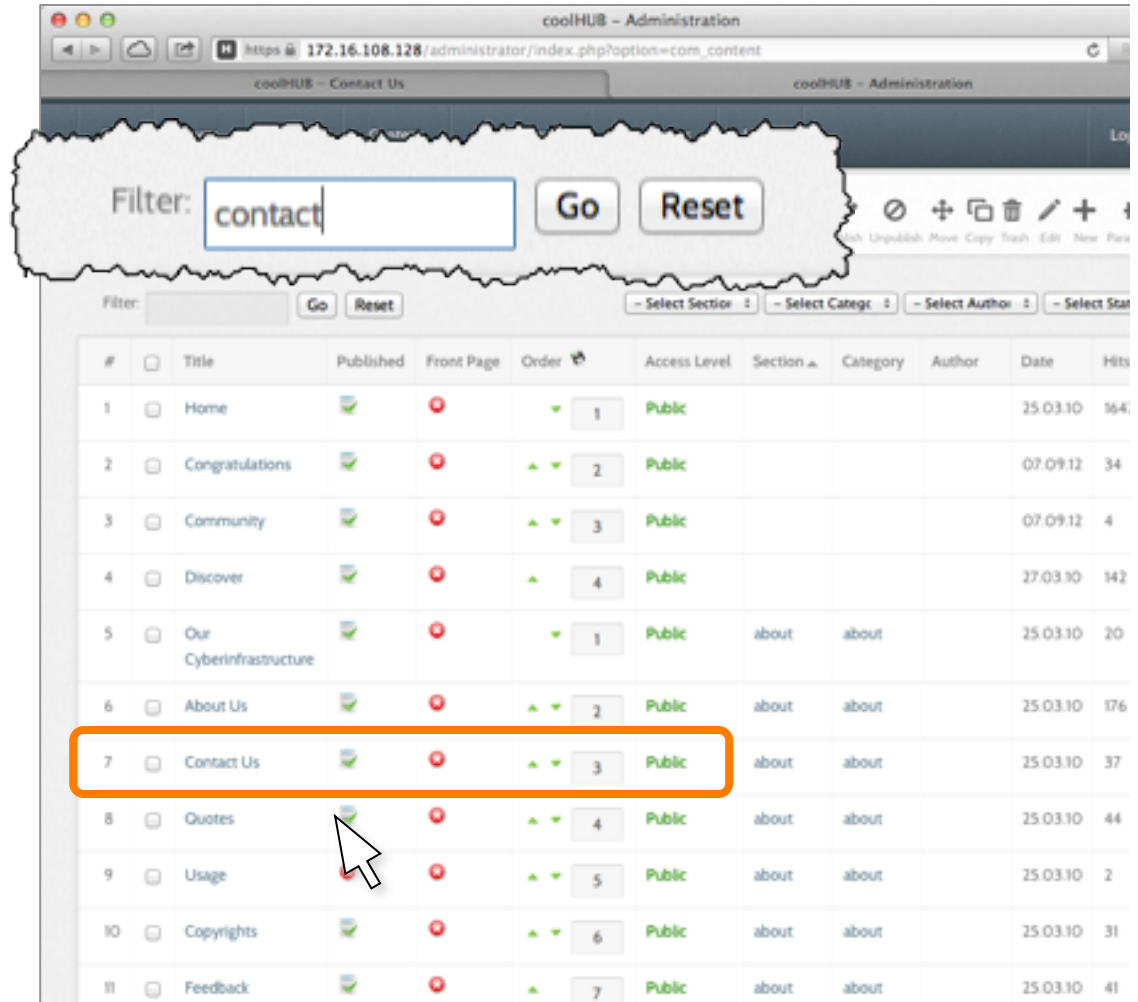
coolHUB - Administration

https 172.16.108.128/administrator/index.php?option=com_content

coolHUB - Contact Us

coolHUB - Administration

Filter: contact Go Reset

Unpublish Move Copy Trash Edit New

Filter: Go Reset

- Select Section - Select Categc - Select Author - Select Stat

| # | | Title | Published | Front Page | Order | Access Level | Section | Category | Author | Date | Hits |
|---|---|---|---|---|---|---|---|---|---|---|---|
| 1 | | Home | | | 1 | Public | | | | 25.03.10 | 164 |
| 2 | | Congratulations | | | 2 | Public | | | | 07.09.12 | 34 |
| 3 | | Community | | | 3 | Public | | | | 07.09.12 | 4 |
| 4 | | Discover | | | 4 | Public | | | | 27.03.10 | 142 |
| 5 | | Our Cyberinfrastructure | | | 1 | Public | about | about | | 25.03.10 | 20 |
| 6 | | About Us | | | 2 | Public | about | about | | 25.03.10 | 176 |
| 7 | | Contact Us | | | 3 | Public | about | about | | 25.03.10 | 37 |
| 8 | | Quotes | | | 4 | Public | about | about | | 25.03.10 | 44 |
| 9 | | Usage | | | 5 | Public | about | about | | 25.03.10 | 2 |
| 10 | | Copyrights | | | 6 | Public | about | about | | 25.03.10 | 31 |
| 11 | | Feedback | | | 7 | Public | about | about | | 25.03.10 | 41 |